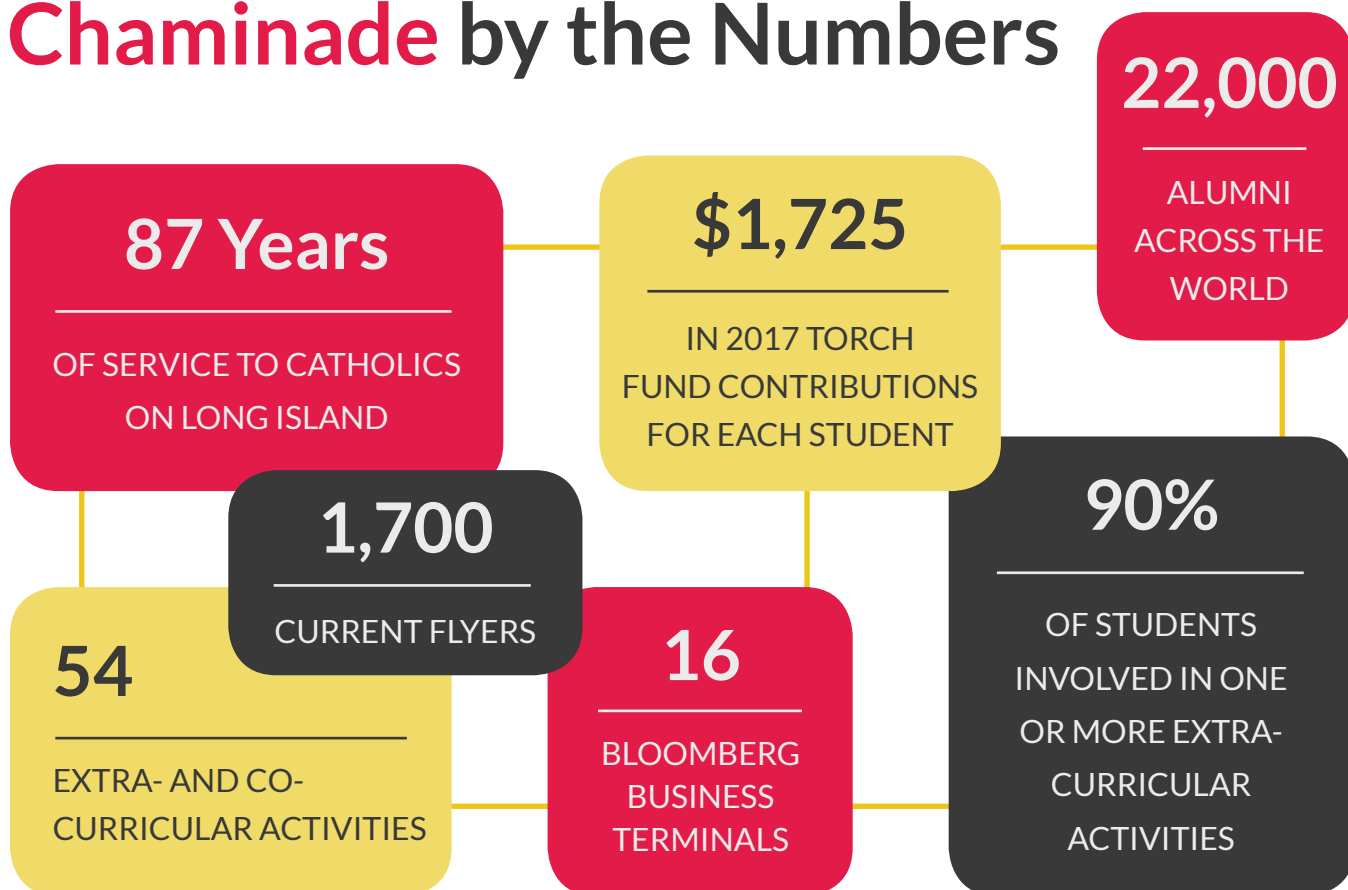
Chaminade by the Numbers

87 Years

OF SERVICE TO CATHOLICS ON LONG ISLAND

$1,725

IN 2017 TORCH FUND CONTRIBUTIONS FOR EACH STUDENT

22,000

ALUMNI ACROSS THE WORLD

1,700

CURRENT FLYERS

54

EXTRA- AND CO-CURRICULAR ACTIVITIES

16

BLOOMBERG BUSINESS TERMINALS

90%

OF STUDENTS INVOLVED IN ONE OR MORE EXTRA-CURRICULAR ACTIVITIES